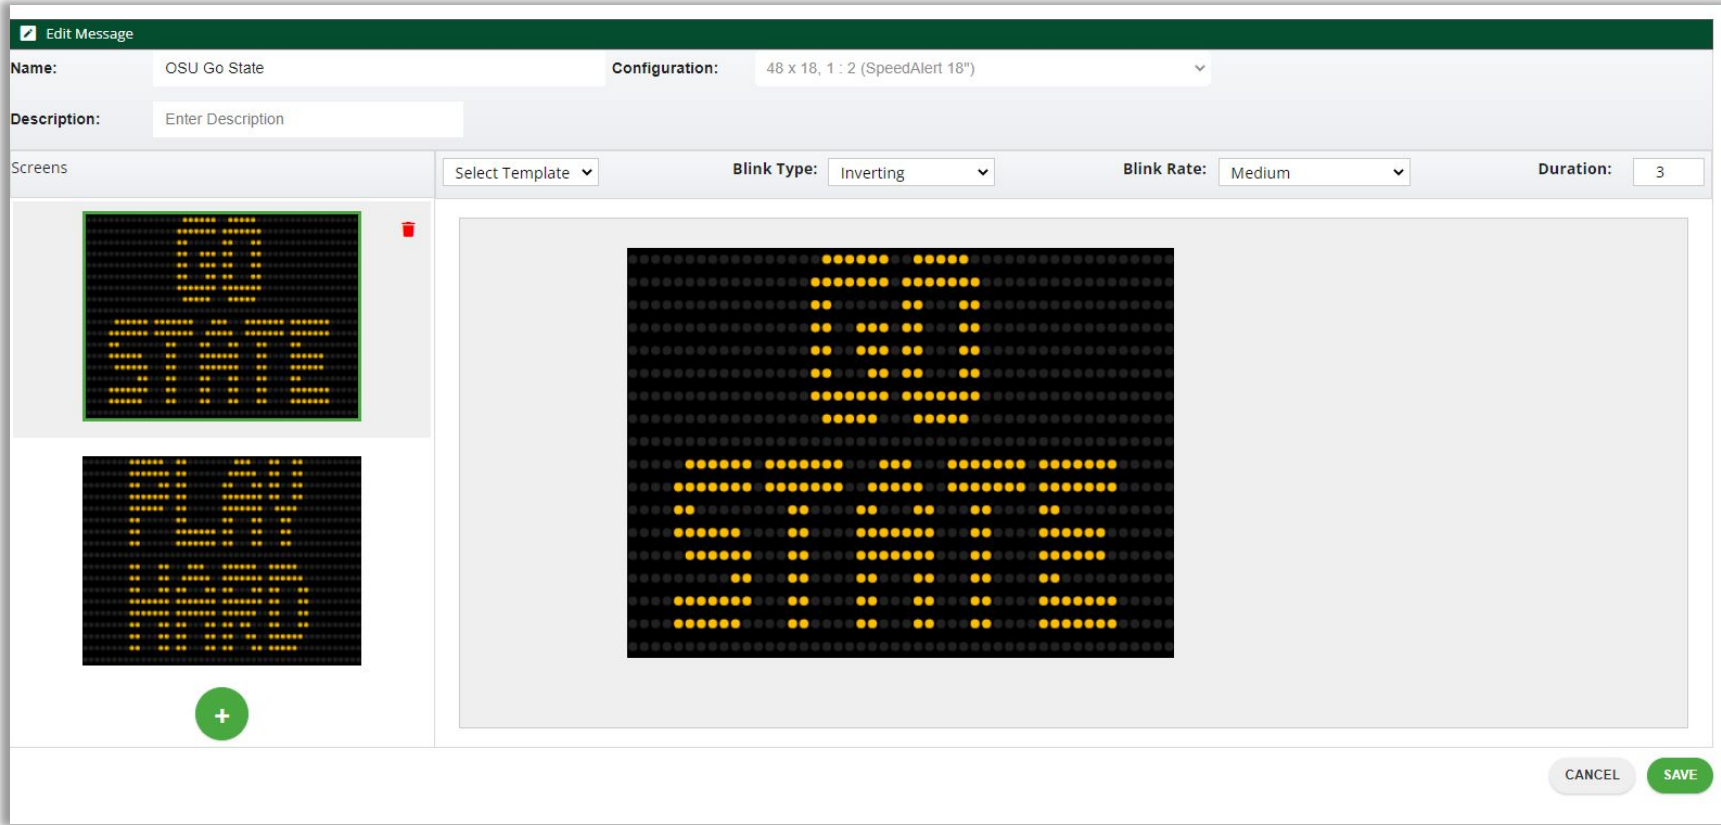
Edit Message

Name: OSU Go State

Configuration: 48 x 18, 1 : 2 (SpeedAlert 18")

Description: Enter Description

Screens

Select Template

Blink Type: Inverting

Blink Rate: Medium

Duration: 3

+

CANCEL

SAVE